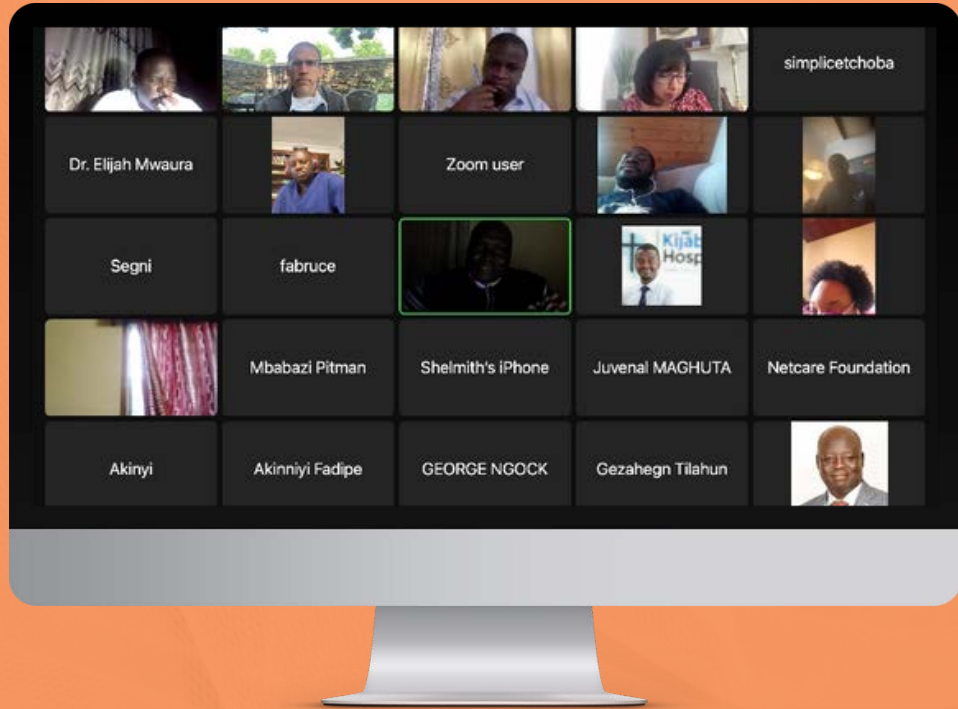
simplicetchoba

Dr. Elijah Mwaura

Zoom user

Segni

fabruce

Kijab Hosp

Mbabazi Pitman

Shelmith's iPhone

Juvenal MAGHUTA

Netcare Foundation

Akinyi

Akinniyi Fadipe

GEORGE NGOCK

Gezahegn Tilahun